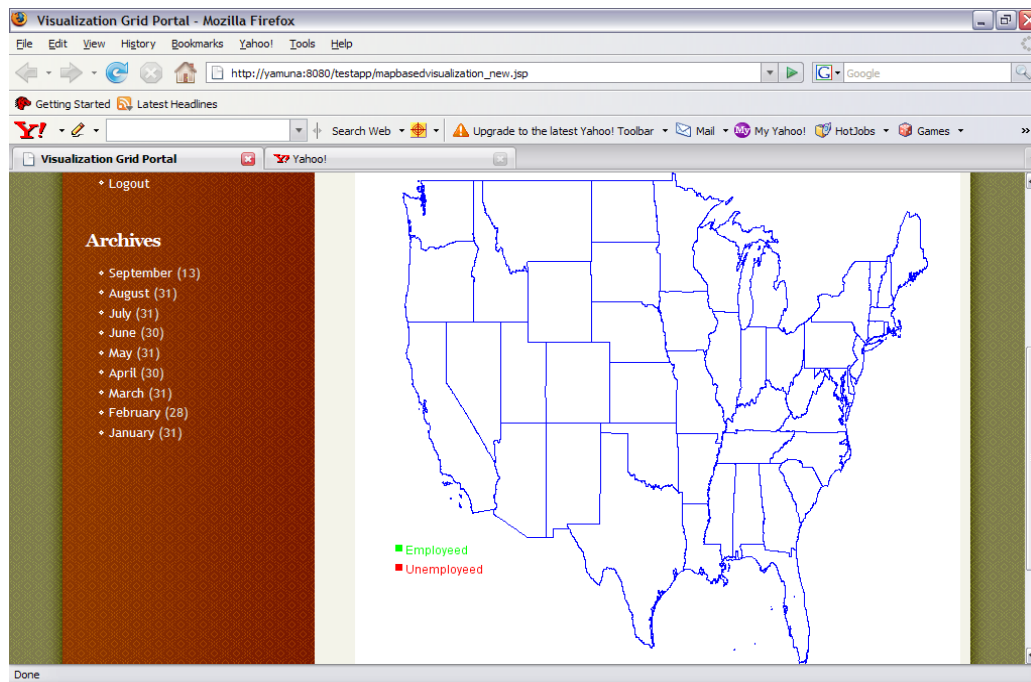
Visualization Grid Portal - Mozilla Firefox

File Edit View History Bookmarks Yahoo! Tools Help

http://yamuna:8080/testapp/mapbasedvisualization_new.jsp

Google

Getting Started Latest Headlines

Y! Search Web Upgrade to the latest Yahoo! Toolbar Mail My Yahoo! HotJobs Games

Visualization Grid Portal

Yahoo!

Logout

Archives

September (13)
August (31)
July (31)
June (30)
May (31)
April (30)
March (31)
February (28)
January (31)

Employeed
Unemployeed

Done